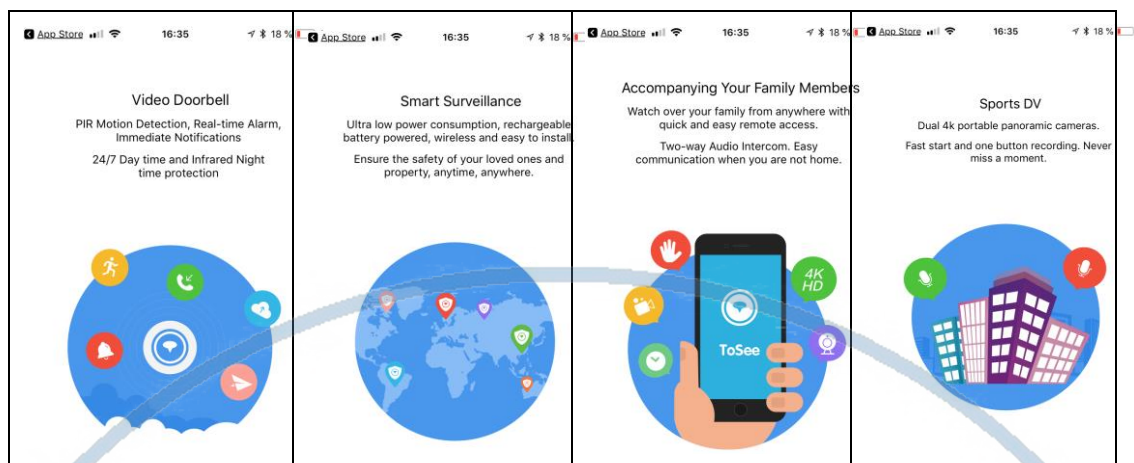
App Store 16:35 18 %

Video Doorbell

PIR Motion Detection, Real-time Alarm, Immediate Notifications

24/7 Day time and Infrared Night time protection

App Store 16:35 18 %

Smart Surveillance

Ultra low power consumption, rechargeable battery powered, wireless and easy to install.

Ensure the safety of your loved ones and property, anytime, anywhere.

App Store 16:35 18 %

Accompanying Your Family Members

Watch over your family from anywhere with quick and easy remote access.

Two-way Audio Intercom. Easy communication when you are not home.

4K HD

ToSee

App Store 16:35 18 %

Sports DV

Dual 4k portable panoramic cameras.

Fast start and one button recording. Never miss a moment.